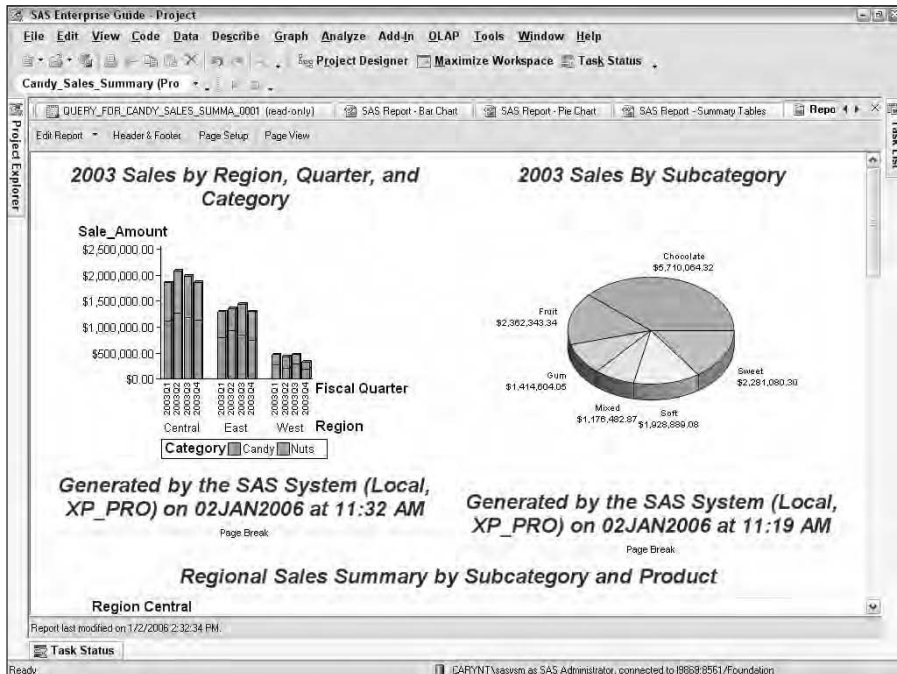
SAS Enterprise Guide - Project

File Edit View Code Data Describe Graph Analyze Add-In OLAP Tools Window Help

Project Designer Maximize Workspace Task Status

Candy_Sales_Summary (Pro

Project Explorer

QUERY_FOR_CANDY_SALES_SUMMA_0001 (read-only) SAS Report - Bar Chart SAS Report - Pie Chart SAS Report - Summary Tables Repo

Task List

Edit Report Header & Footer Page Setup Page View

2003 Sales by Region, Quarter, and Category

Sale_Amount

$2,500,000.00

$2,000,000.00

$1,500,000.00

$1,000,000.00

$500,000.00

$0.00

2003Q1 2003Q2 2003Q3 2003Q4 2003Q1 2003Q2 2003Q3 2003Q4 2003Q1 2003Q2 2003Q3 2003Q4

Fiscal Quarter

Central East West Region

Category Candy Nuts

2003 Sales By Subcategory

Chocolate $5,710,064.32

Fruit $2,362,343.34

Sweet $2,281,080.30

Gum $1,414,604.05

Mixed $1,176,482.97

Soft $1,928,889.08

Generated by the SAS System (Local, XP_PRO) on 02JAN2006 at 11:32 AM

Page Break

Generated by the SAS System (Local, XP_PRO) on 02JAN2006 at 11:19 AM

Page Break

Regional Sales Summary by Subcategory and Product

Region Central

Report last modified on 1/2/2006 2:32:34 PM.

Task Status

Ready

CARYNT\sasvsm as SAS Administrator, connected to l9869:8561/Foundation